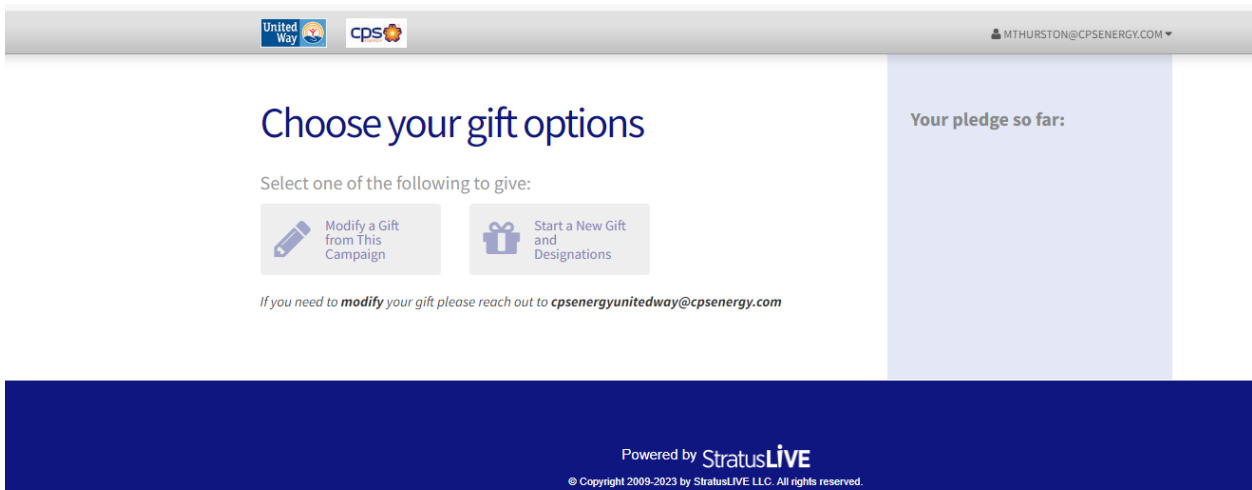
United Way

cps

MTHURSTON@CPSENERGY.COM

Choose your gift options

Select one of the following to give:

Modify a Gift from This Campaign

Start a New Gift and Designations

If you need to **modify** your gift please reach out to **cpsenergyunitedway@cpsenergy.com**

Your pledge so far:

Powered by StratusLIVE

© Copyright 2009-2023 by StratusLIVE LLC. All rights reserved.